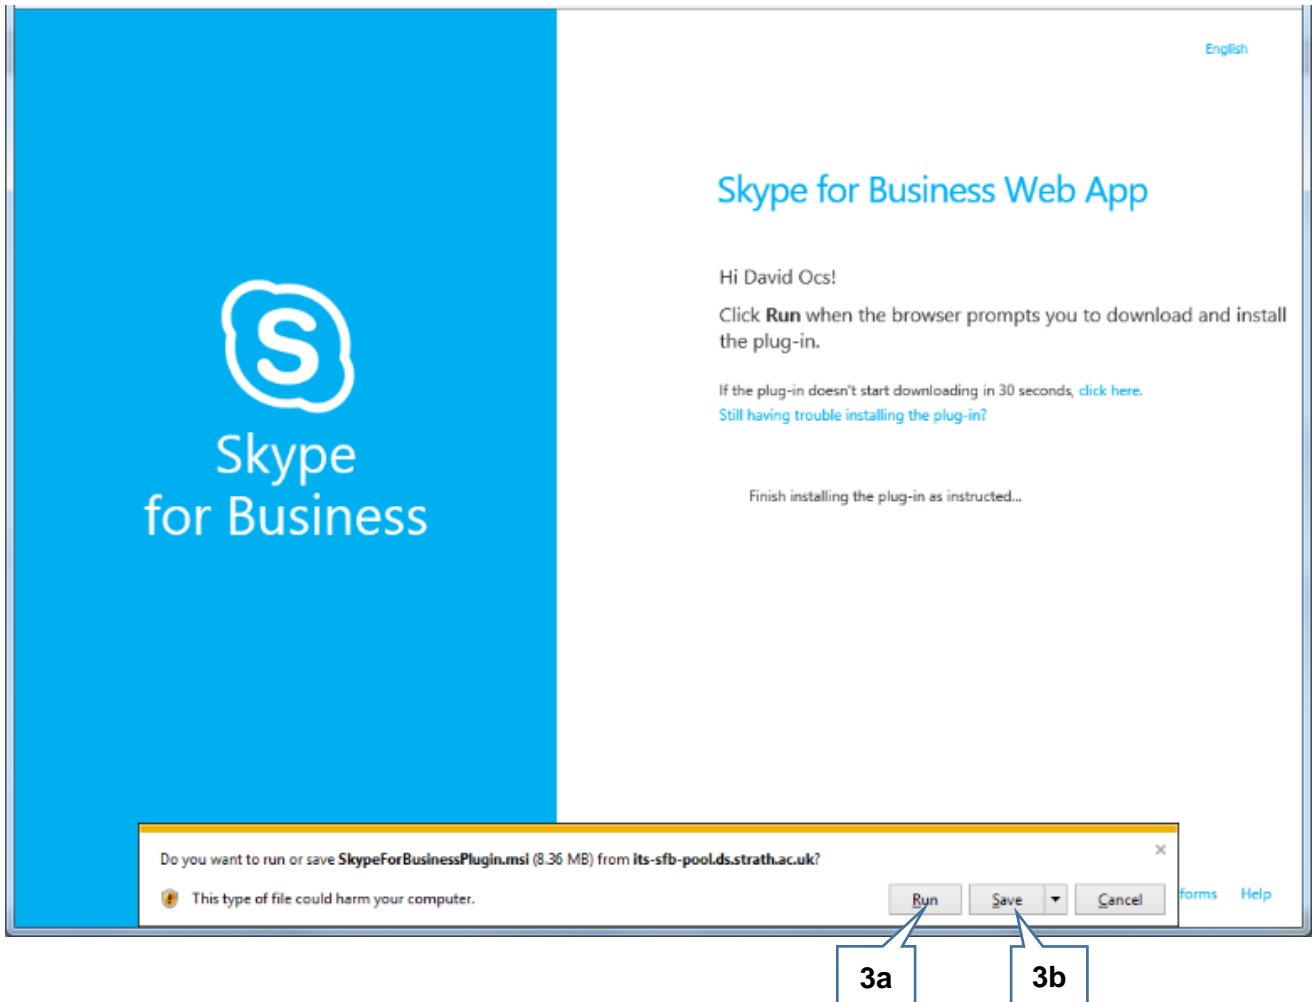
English

Skype
for Business

Skype for Business Web App

Hi David Ocs!

Click **Run** when the browser prompts you to download and install the plug-in.

If the plug-in doesn't start downloading in 30 seconds, click here.
Still having trouble installing the plug-in?

Finish installing the plug-in as instructed...

Do you want to run or save **SkypeForBusinessPlugin.msi** (8.36 MB) from **its-sfb-pool.ds.strath.ac.uk**?

×

This type of file could harm your computer.

Run | Save | Cancel

forms Help

3a

3b